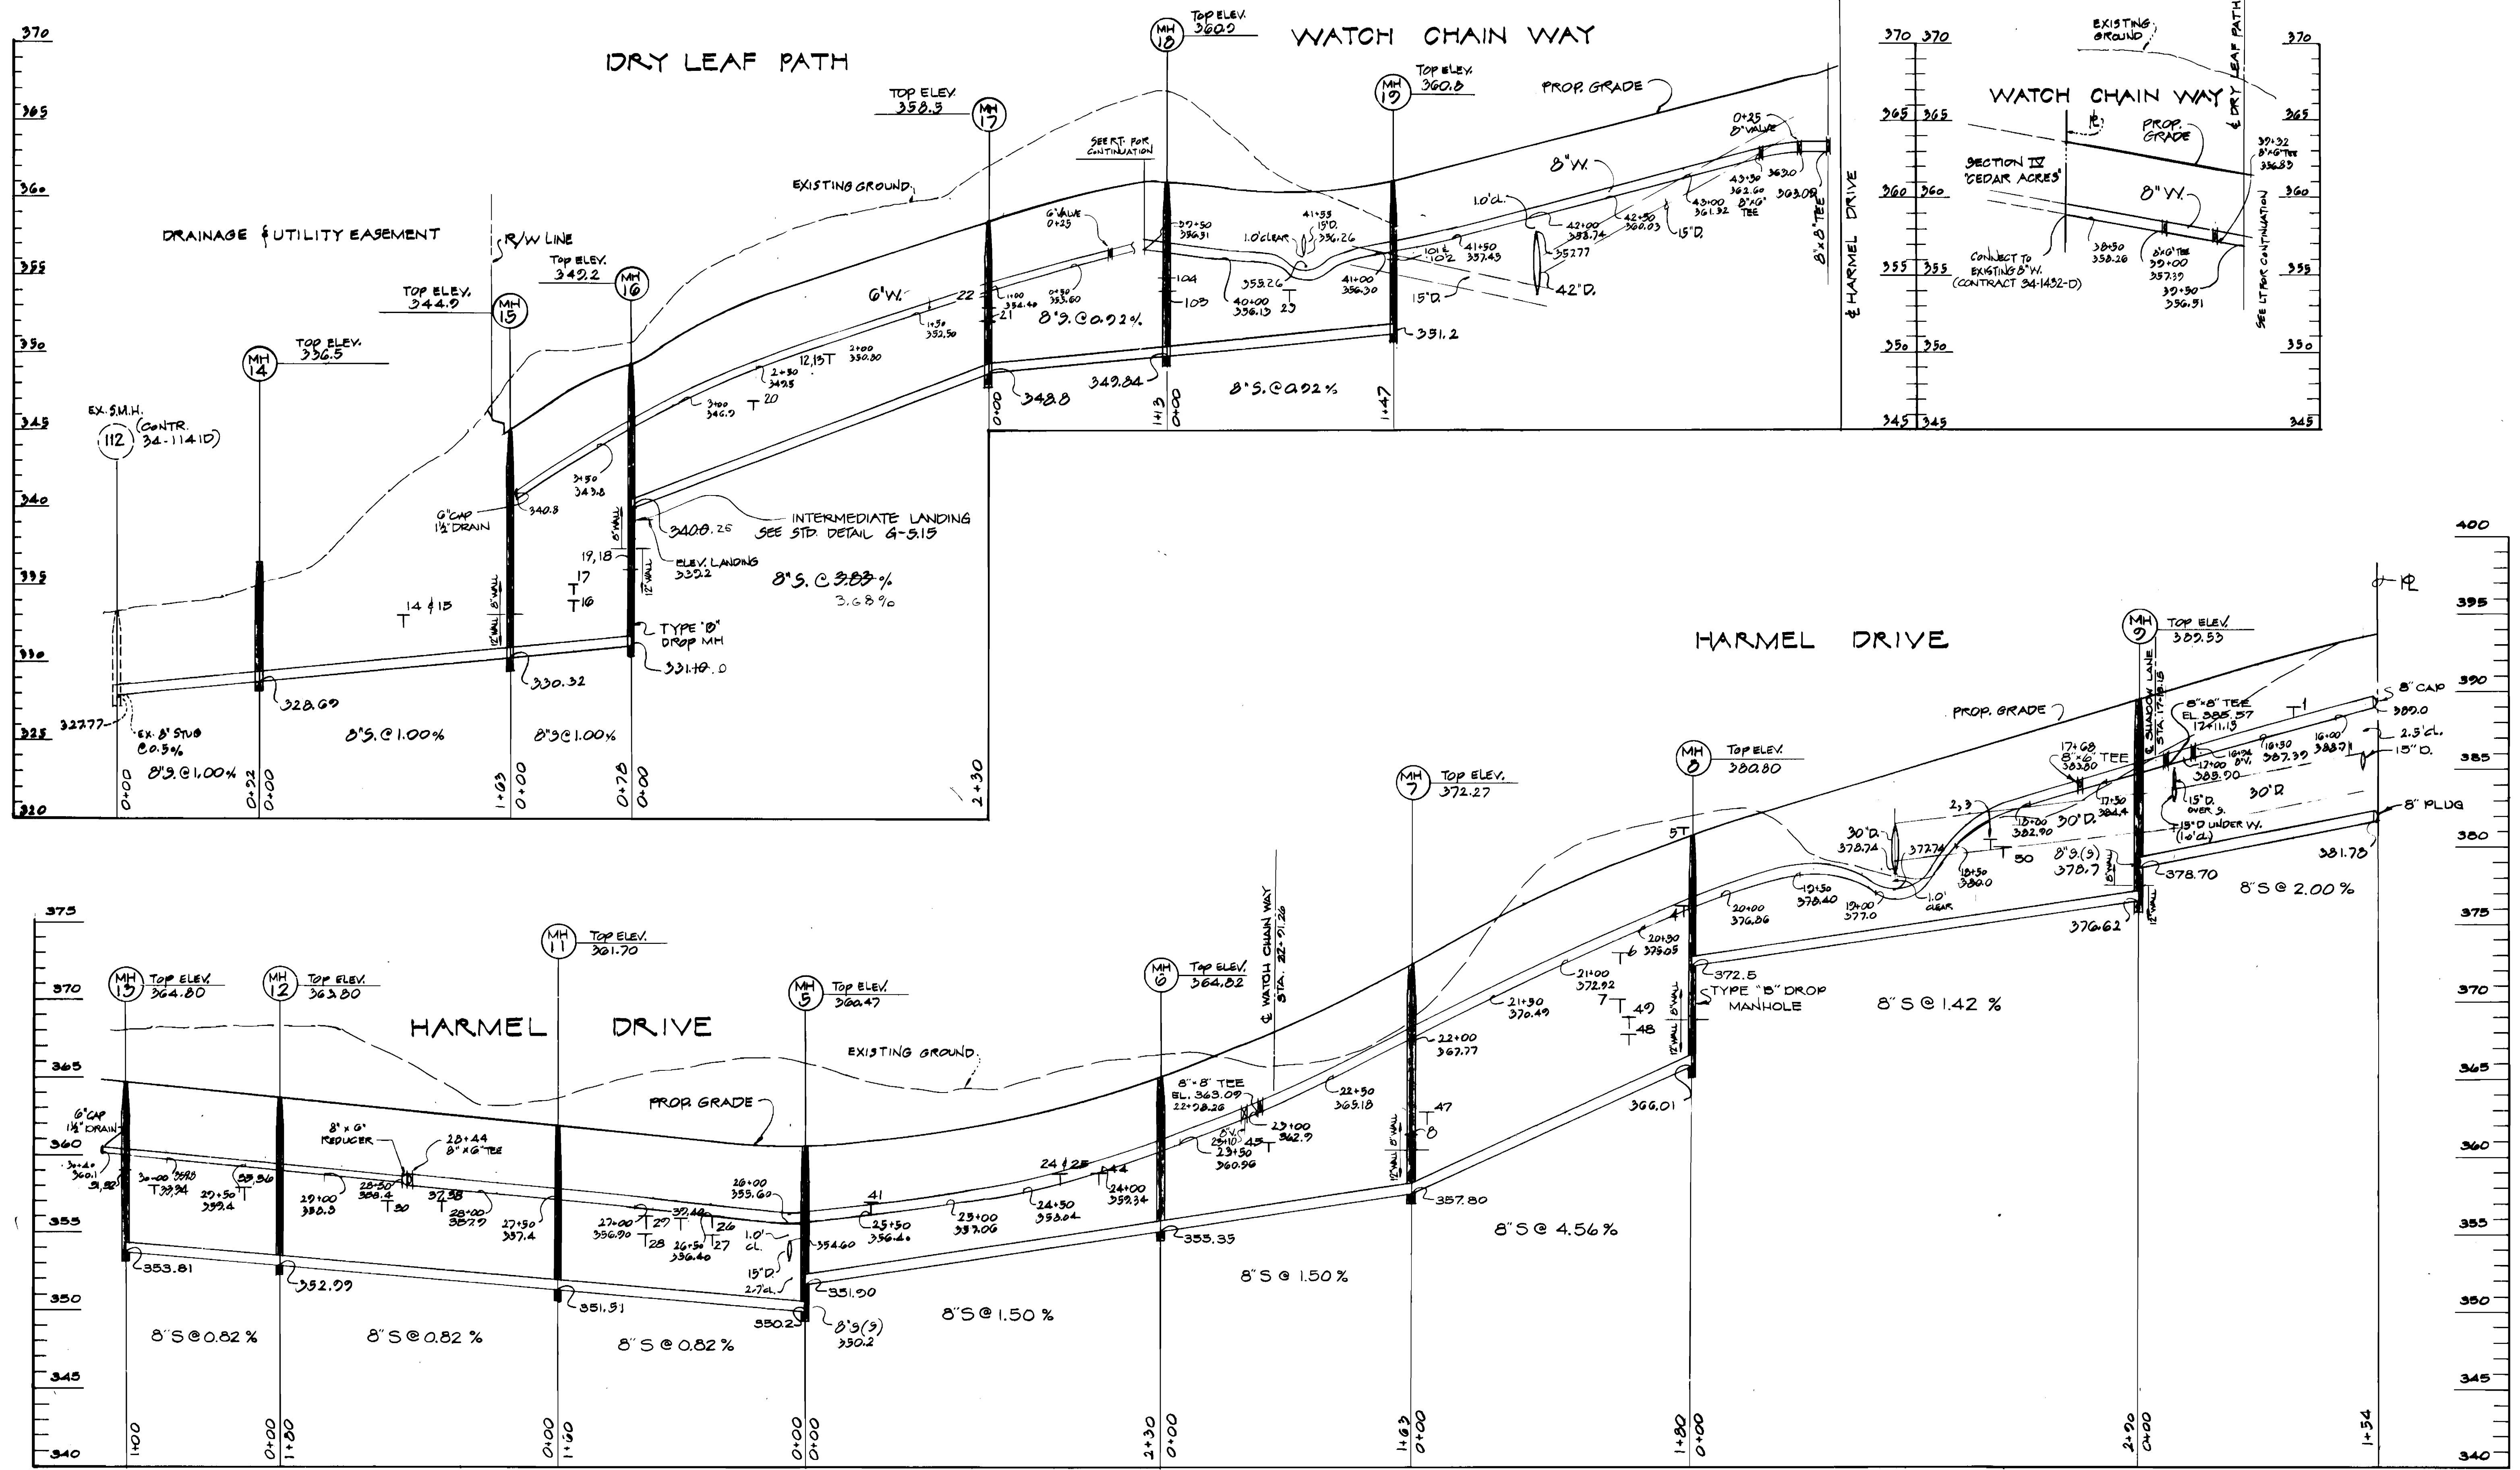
DRY LEAF PATH

WATCH CHAIN WAY

370
365
360
355
350
345
340
335
330
325
320

MH 14 TOP ELEV. 336.5
MH 15 TOP ELEV. 344.9
MH 16 TOP ELEV. 349.2
MH 17 TOP ELEV. 358.5
MH 18 TOP ELEV. 360.9
MH 19 TOP ELEV. 360.8

EX. S.M.H. 112 (CONTR. 34-1141D)
DRAINAGE & UTILITY EASEMENT
R/W LINE
EXISTING GROUND
PROP. GRADE
SEE RT. FOR CONTINUATION
6"W.
8"W.
8"S.@0.92%
8"S.@0.92%
8"S.@1.00%
8"S@1.00%
8"S.@1.00%
8"S. @ 3.83 % 3.68%
6"CAP 1½" DRAIN
340.8
340.0.25
INTERMEDIATE LANDING SEE STD. DETAIL G-5.15
ELEV. LANDING 332.2
TYPE "B" DROP MH
331.10.0
330.32
328.69
327.77
EX. 8" STUB @0.5%
14 & 15
17
16
19, 18
20
12,13T
21
22
348.8
349.84
351.2
1.0'CLEAR
1.0'CL.
15"D.
42"D.
352.77
353.26
29
104
105
8"x8" TEE
℄ HARMEL DRIVE
0+25 8"VALVE
6"VALVE 0+25
0+00
1+47
1+13 0+00
2+30
0+00
0+22 0+00
1+63 0+00
0+78 0+00

WATCH CHAIN WAY
SECTION IV "CEDAR ACRES"
EXISTING GROUND
PROP. GRADE
℄ DRY LEAF PATH
8"W.
CONNECT TO EXISTING 8"W. (CONTRACT 34-1432-D)
8"x6" TEE
SEE LT. FOR CONTINUATION

HARMEL DRIVE
MH 9 TOP ELEV. 389.53
PROP. GRADE
℄ SHADOW LANE
8"x8" TEE EL. 385.57
8" CAP
2.5'CL.
15"D.
8" PLUG
30'D.
1.0' CLEAR
378.70
381.78
376.62
8"S @ 2.00%
MH 8 TOP ELEV. 380.80
372.5
TYPE "B" DROP MANHOLE
8"S @ 1.42 %
MH 7 TOP ELEV. 372.27
357.80
8"S @ 4.56%
366.01

HARMEL DRIVE
MH 13 TOP ELEV. 364.80
MH 12 TOP ELEV. 363.80
MH 11 TOP ELEV. 361.70
MH 5 TOP ELEV. 360.47
MH 6 TOP ELEV. 364.82
EXISTING GROUND
PROP. GRADE
℄ WATCH CHAIN WAY STA. 22+91.26
8"-8" TEE EL. 363.09
6"CAP 1½" DRAIN
8"x6" REDUCER
28+44 8"x6" TEE
353.81
352.99
351.91
350.2
8"S(S) 350.2
351.90
355.35
8"S@0.82 %
8"S@0.82 %
8"S @0.82 %
8"S@1.50 %
8"S @ 1.50 %
1.0' CL.
15"D.
354.60
375
370
365
360
355
350
345
340
400
395
390
385
380
1+00
0+00 1+80
0+00 1+30
0+00 0+00
2+30 0+00
1+63 0+00
1+80 0+00
2+00 0+00
1+54